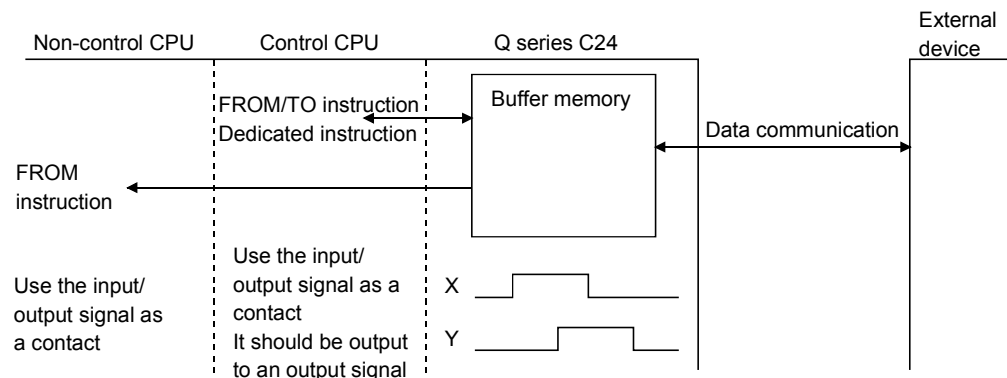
Non-control CPU
Control CPU
Q series C24
External device

FROM/TO instruction
Dedicated instruction

Buffer memory

Data communication

FROM instruction

Use the input/ output signal as a contact

Use the input/ output signal as a contact
It should be output to an output signal

X

Y